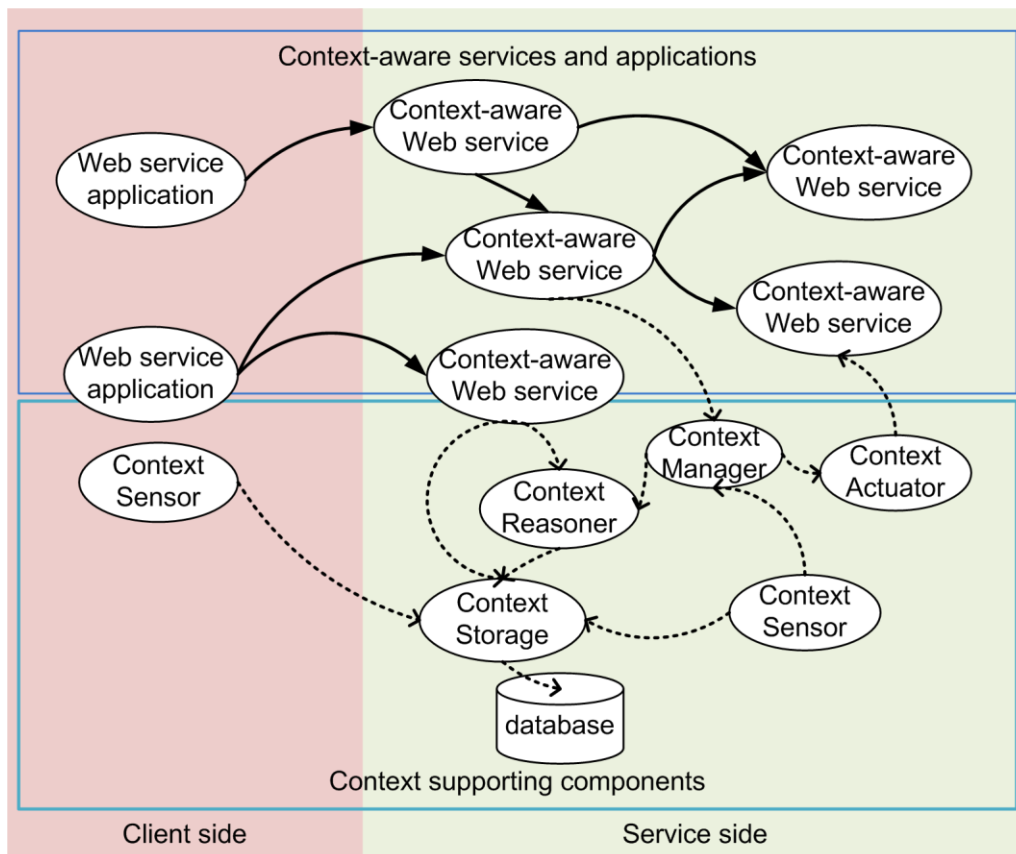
Context-aware services and applications

Context-aware Web service

Web service application

Context-aware Web service

Context-aware Web service

Context-aware Web service

Web service application

Context-aware Web service

Context Sensor

Context Manager

Context Actuator

Context Reasoner

Context Storage

Context Sensor

database

Context supporting components

Client side

Service side